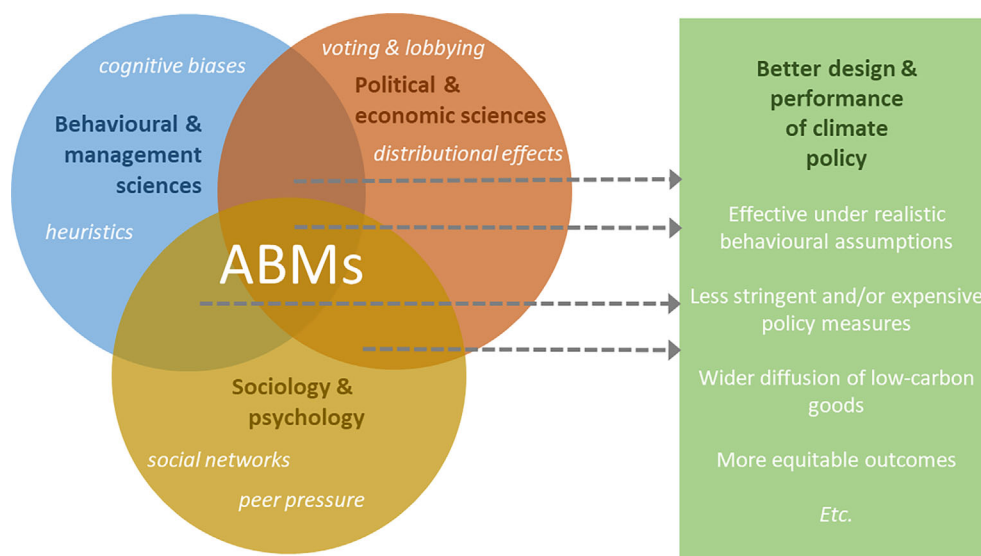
cognitive biases

Behavioural & management sciences

heuristics

voting & lobbying

Political & economic sciences

distributional effects

ABMs

Sociology & psychology

social networks

peer pressure

Better design & performance of climate policy

Effective under realistic behavioural assumptions

Less stringent and/or expensive policy measures

Wider diffusion of low-carbon goods

More equitable outcomes

Etc.